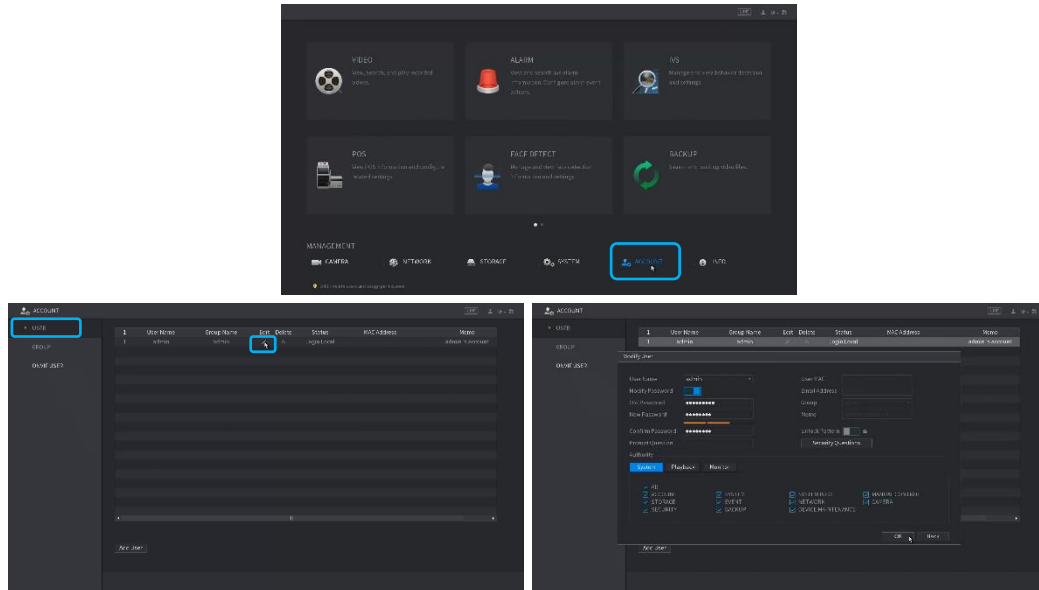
VIDEO
View, search, and play recorded videos.

ALARM
Search for specific alarm information. Configure alarm event actions.

IVS
Manage intelligent behavior detection and settings.

POS
View POS information and configure related settings.

FACE DETECT
Manage and view face detection information and settings.

BACKUP
Search for and back up video files.

MANAGEMENT
CAMERA
NETWORK
STORAGE
SYSTEM
ACCOUNT
INFO

ACCOUNT
USER
GROUP
ONVIF USER

| 1 | User Name | Group Name | Edit | Delete | Status | MAC Address | Memo |
|---|---|---|---|---|---|---|---|
| 1 | admin | admin | | | Login Local | | admin 's account |

Add User

ACCOUNT
USER
GROUP
ONVIF USER

| 1 | User Name | Group Name | Edit | Delete | Status | MAC Address | Memo |
|---|---|---|---|---|---|---|---|
| 1 | admin | admin | | | Login Local | | admin 's account |

Modify User
User Name admin
Modify Password
Old Password ••••••••••
New Password ••••••••
Confirm Password ••••••••
Prompt Question
User MAC
Email Address
Group
Memo
Unlock Pattern
Security Questions
Authority
System Playback Monitor
All
ACCOUNT
STORAGE
SECURITY
SYSTEM
EVENT
BACKUP
SYSTEM INFO
NETWORK
DEVICE MAINTENANCE
MANUAL CONTROL
CAMERA
OK Back

Add User